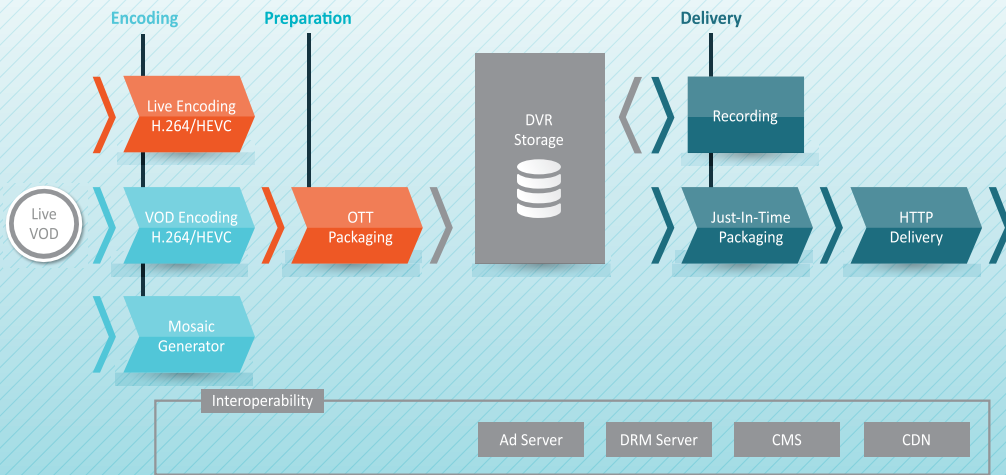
Encoding

Preparation

Delivery

Live Encoding H.264/HEVC

Live VOD

VOD Encoding H.264/HEVC

OTT Packaging

DVR Storage

Recording

Just-In-Time Packaging

HTTP Delivery

Mosaic Generator

Interoperability

Ad Server

DRM Server

CMS

CDN